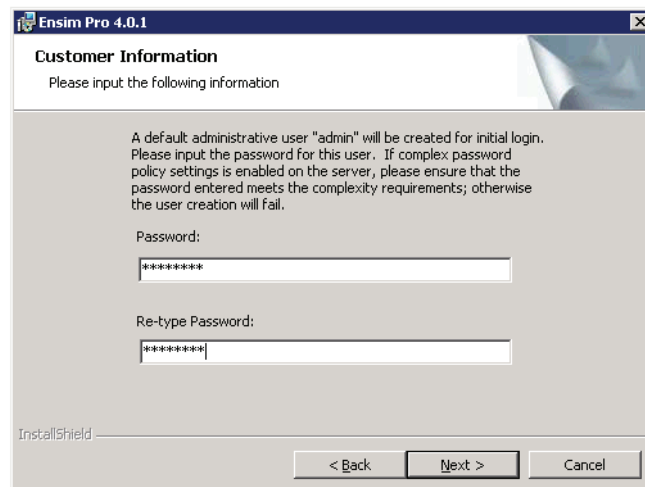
Ensim Pro 4.0.1

Customer Information

Please input the following information

A default administrative user "admin" will be created for initial login. Please input the password for this user. If complex password policy settings is enabled on the server, please ensure that the password entered meets the complexity requirements; otherwise the user creation will fail.

Password:

********

Re-type Password:

********

InstallShield

< Back

Next >

Cancel